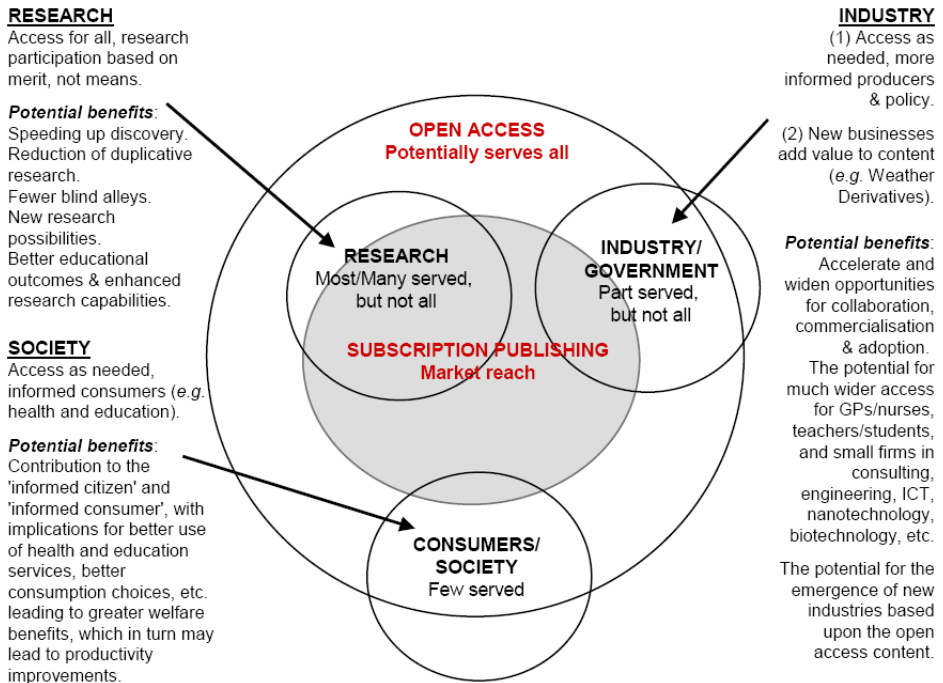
RESEARCH
Access for all, research participation based on merit, not means.

*Potential benefits*: Speeding up discovery. Reduction of duplicative research. Fewer blind alleys. New research possibilities. Better educational outcomes & enhanced research capabilities.

SOCIETY
Access as needed, informed consumers (*e.g.* health and education).

*Potential benefits*: Contribution to the 'informed citizen' and 'informed consumer', with implications for better use of health and education services, better consumption choices, etc. leading to greater welfare benefits, which in turn may lead to productivity improvements.

OPEN ACCESS
Potentially serves all

RESEARCH
Most/Many served, but not all

INDUSTRY/ GOVERNMENT
Part served, but not all

SUBSCRIPTION PUBLISHING
Market reach

CONSUMERS/ SOCIETY
Few served

INDUSTRY
(1) Access as needed, more informed producers & policy.

(2) New businesses add value to content (*e.g.* Weather Derivatives).

*Potential benefits*: Accelerate and widen opportunities for collaboration, commercialisation & adoption. The potential for much wider access for GPs/nurses, teachers/students, and small firms in consulting, engineering, ICT, nanotechnology, biotechnology, etc.

The potential for the emergence of new industries based upon the open access content.